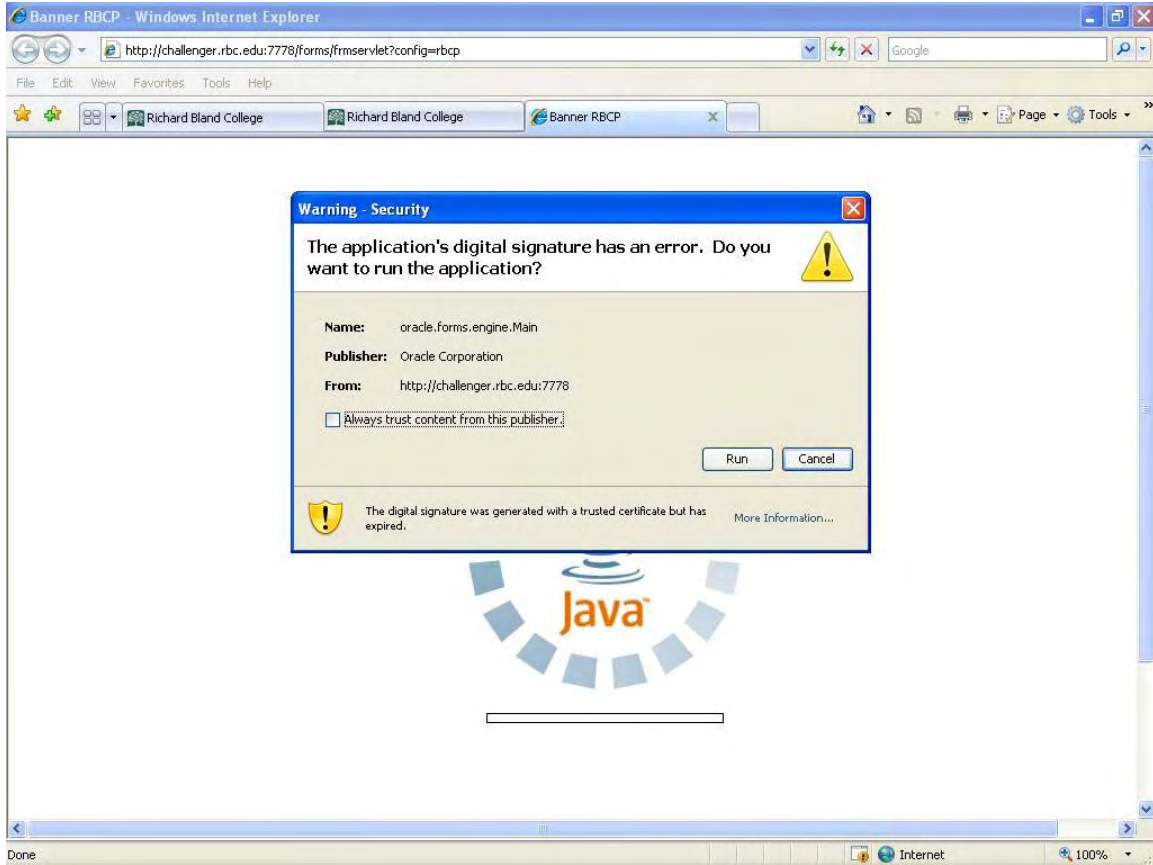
Banner RBCP - Windows Internet Explorer

http://challenger.rbc.edu:7778/forms/frmservlet?config=rbcp

Google

File Edit View Favorites Tools Help

Richard Bland College

Richard Bland College

Banner RBCP

Page Tools

Warning - Security

The application's digital signature has an error. Do you want to run the application?

Name: oracle.forms.engine.Main

Publisher: Oracle Corporation

From: http://challenger.rbc.edu:7778

Always trust content from this publisher.

Run

Cancel

The digital signature was generated with a trusted certificate but has expired.

More Information...

Java

Done

Internet

100%